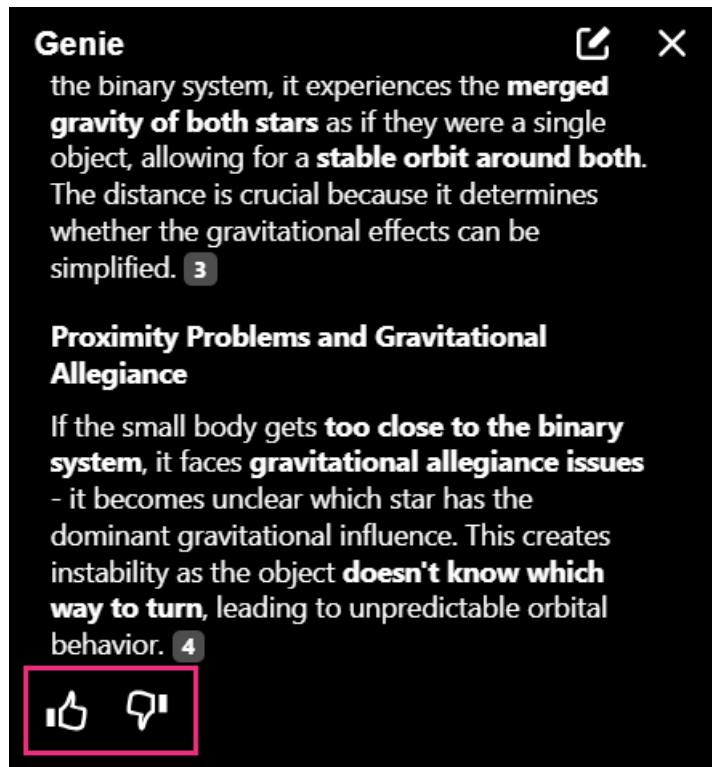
Genie

the binary system, it experiences the merged gravity of both stars as if they were a single object, allowing for a stable orbit around both. The distance is crucial because it determines whether the gravitational effects can be simplified. 3

Proximity Problems and Gravitational Allegiance

If the small body gets too close to the binary system, it faces gravitational allegiance issues - it becomes unclear which star has the dominant gravitational influence. This creates instability as the object doesn't know which way to turn, leading to unpredictable orbital behavior. 4